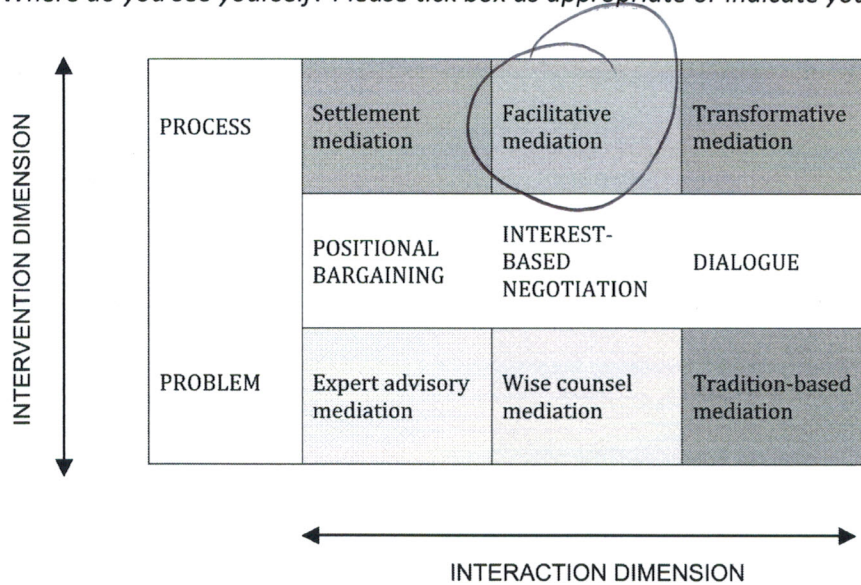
Where do you see yourself? Please tick box as appropriate or indicate you

INTERVENTION DIMENSION

| PROCESS | Settlement mediation | Facilitative mediation | Transformative mediation |
|---|---|---|---|
| | POSITIONAL BARGAINING | INTEREST-BASED NEGOTIATION | DIALOGUE |
| PROBLEM | Expert advisory mediation | Wise counsel mediation | Tradition-based mediation |

INTERACTION DIMENSION